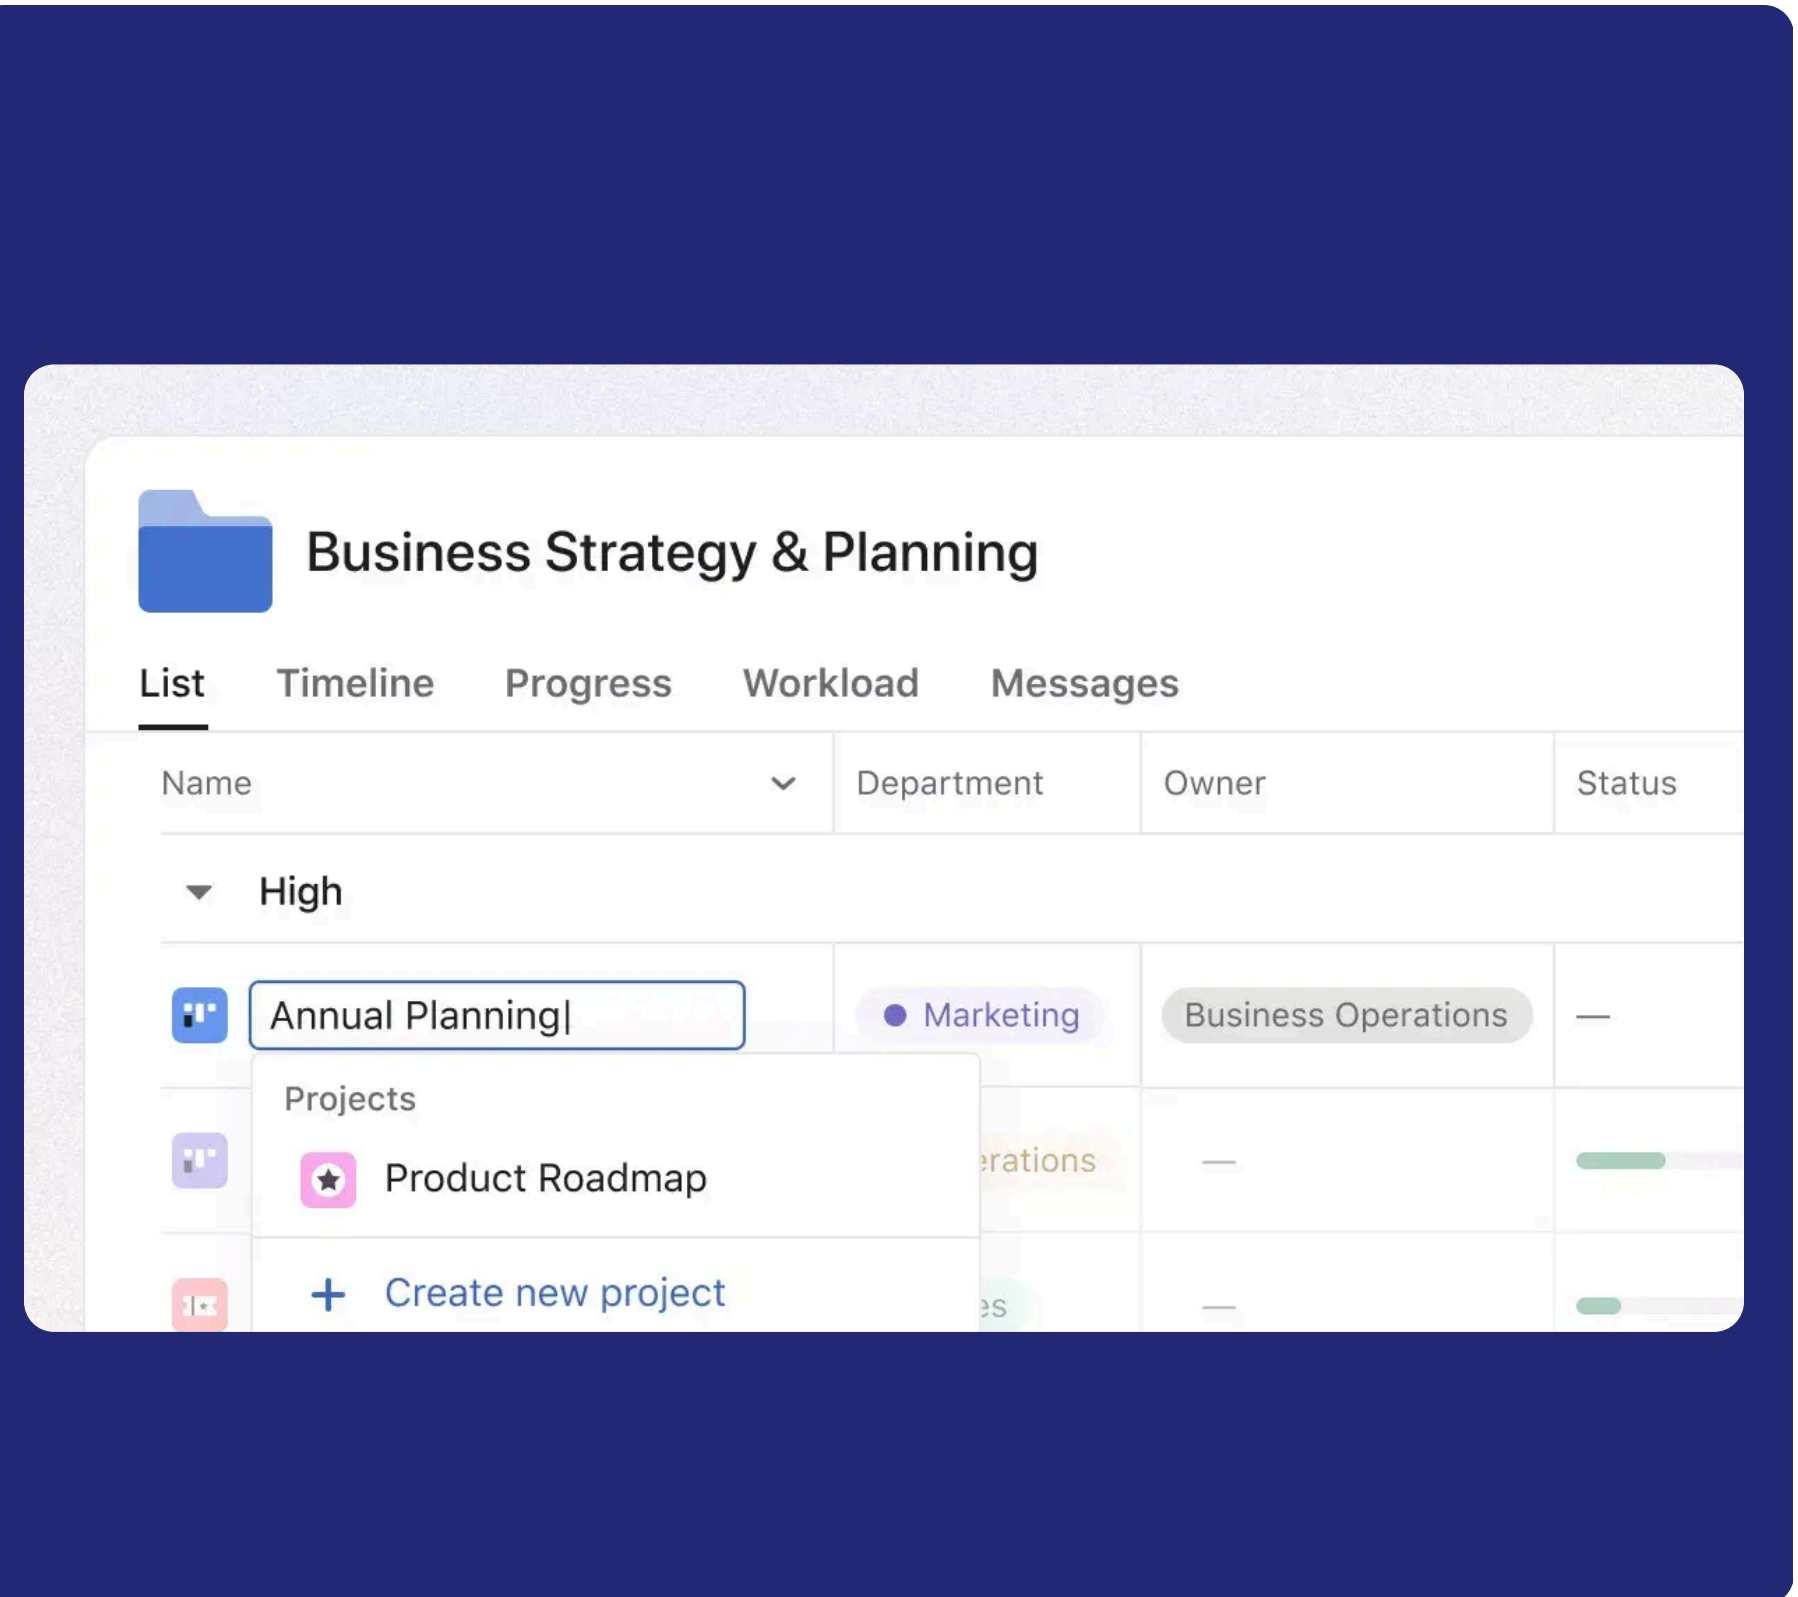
Business Strategy & Planning

List Timeline Progress Workload Messages

| Name | Department | Owner | Status |
|---|---|---|---|
| High | | | |
| Annual Planning | Marketing | Business Operations | — |
| | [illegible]erations | — | |
| | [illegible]es | — | |

Projects

Product Roadmap

+ Create new project